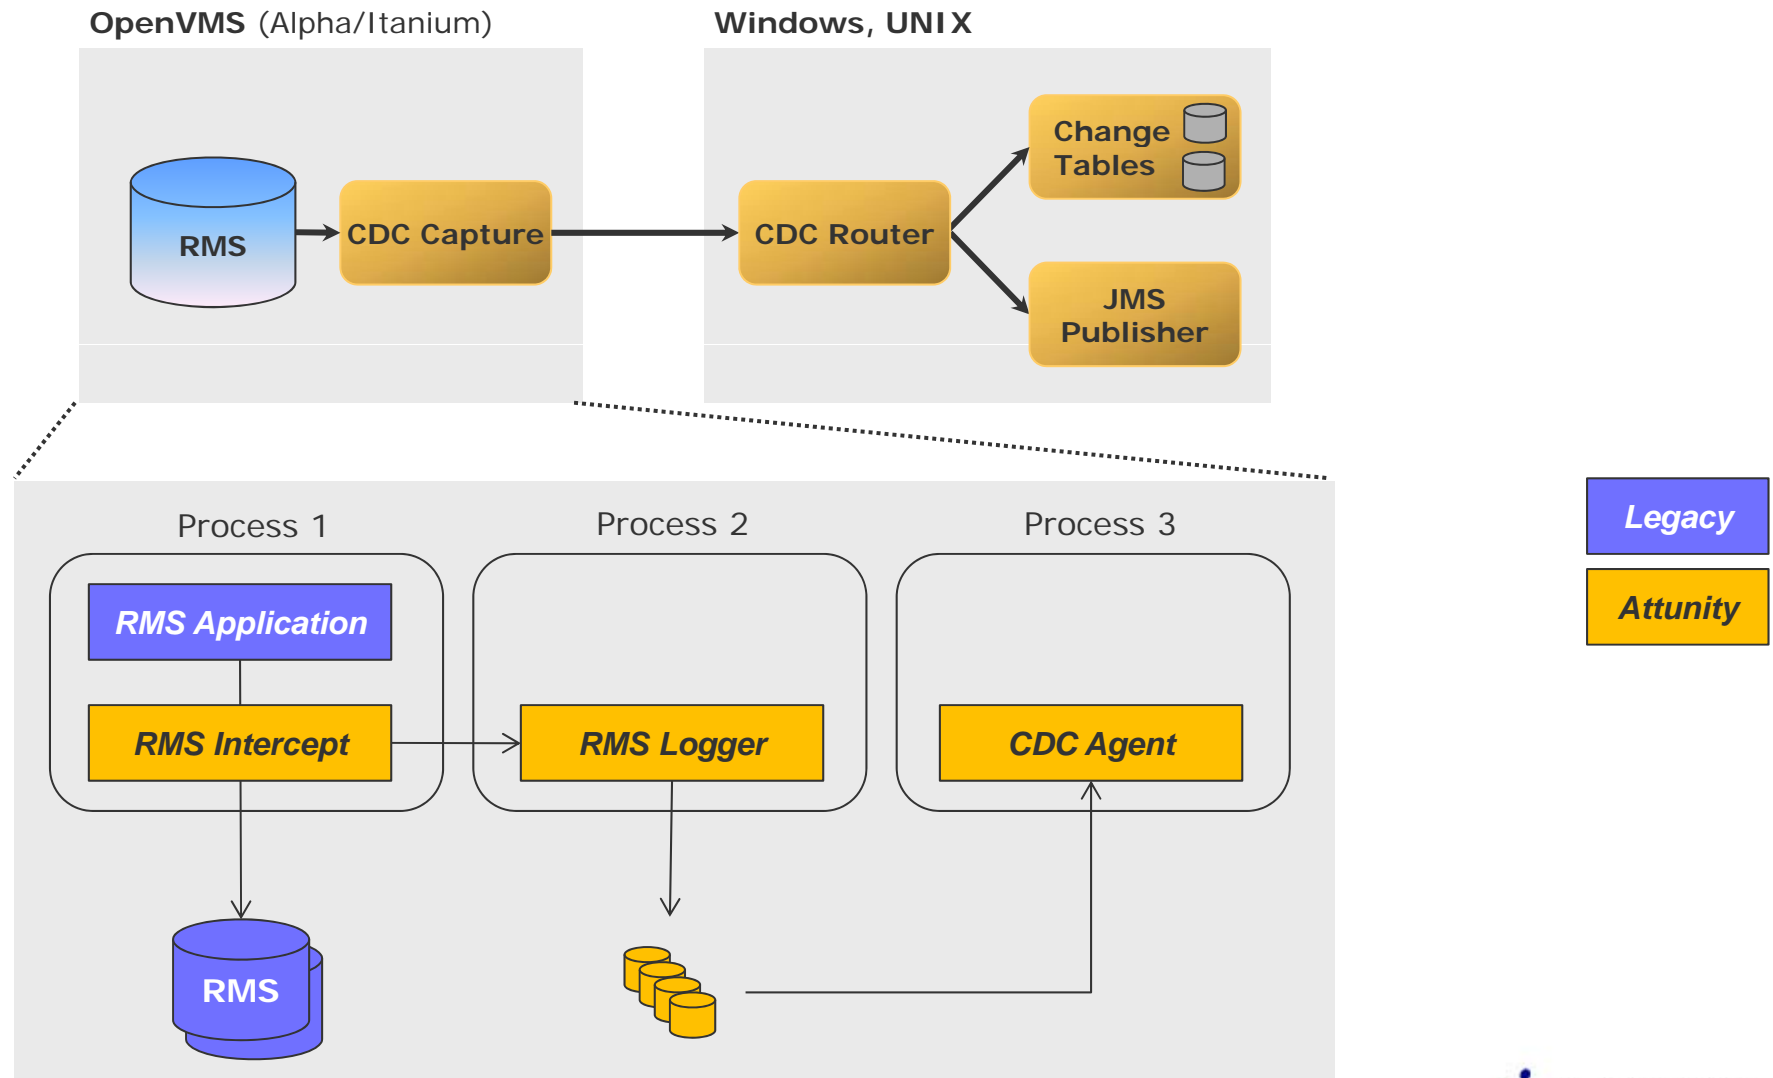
OpenVMS (Alpha/Itanium)

Windows, UNIX

RMS

CDC Capture

CDC Router

Change Tables

JMS Publisher

Process 1

Process 2

Process 3

RMS Application

RMS Intercept

RMS Logger

CDC Agent

RMS

Legacy

Attunity